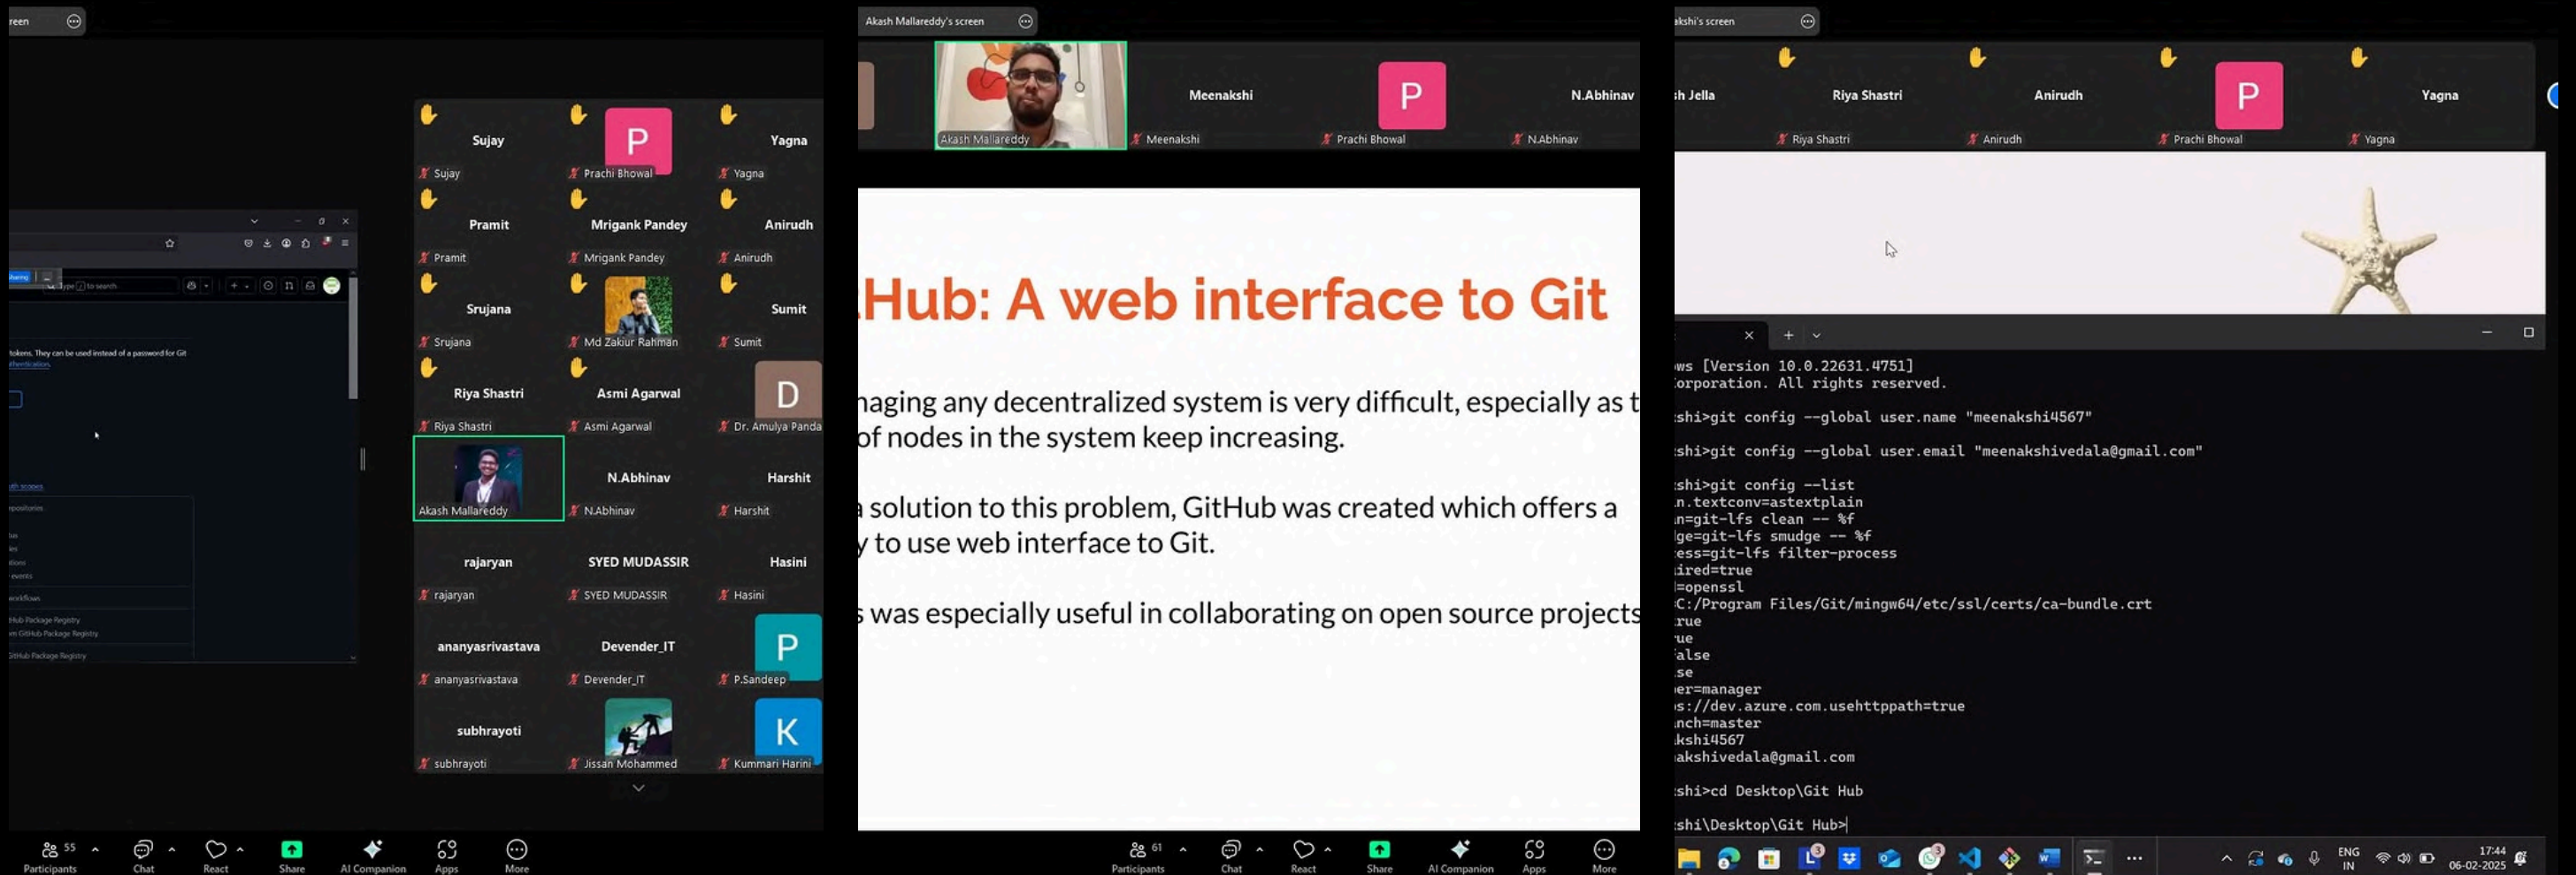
reen

Type / to search

tokens. They can be used instead of a password for Git
uthentication.

th scopes
epositories
us
les
tions
events
orkflows
Hub Package Registry
m GitHub Package Registry
GitHub Package Registry

Sujay
Sujay
P
Prachi Bhowal
Yagna
Yagna
Pramit
Pramit
Mrigank Pandey
Mrigank Pandey
Anirudh
Anirudh
Srujana
Srujana
Md Zakiur Rahman
Sumit
Sumit
Riya Shastri
Riya Shastri
Asmi Agarwal
Asmi Agarwal
D
Dr. Amulya Panda
Akash Mallareddy
N.Abhinav
N.Abhinav
Harshit
Harshit
rajaryan
rajaryan
SYED MUDASSIR
SYED MUDASSIR
Hasini
Hasini
ananyasrivastava
ananyasrivastava
Devender_IT
Devender_IT
P
P.Sandeep
subhrayoti
subhrayoti
Jissan Mohammed
K
Kummari Harini

55 Participants
Chat
React
Share
AI Companion
Apps
More

Akash Mallareddy's screen
Akash Mallareddy
Meenakshi
Meenakshi
P
Prachi Bhowal
N.Abhinav
N.Abhinav

Hub: A web interface to Git

naging any decentralized system is very difficult, especially as t of nodes in the system keep increasing.

a solution to this problem, GitHub was created which offers a y to use web interface to Git.

s was especially useful in collaborating on open source projects

61 Participants
Chat
React
Share
AI Companion
Apps
More

akshi's screen
h Jella
Riya Shastri
Riya Shastri
Anirudh
Anirudh
P
Prachi Bhowal
Yagna
Yagna

ws [Version 10.0.22631.4751]
orporation. All rights reserved.

shi>git config --global user.name "meenakshi4567"

shi>git config --global user.email "meenakshivedala@gmail.com"

shi>git config --list
n.textconv=astextplain
n=git-lfs clean -- %f
ge=git-lfs smudge -- %f
ess=git-lfs filter-process
ired=true
=openssl
C:/Program Files/Git/mingw64/etc/ssl/certs/ca-bundle.crt
rue
ue
alse
se
er=manager
s://dev.azure.com.usehttppath=true
nch=master
kshi4567
akshivedala@gmail.com

shi>cd Desktop\Git Hub

shi\Desktop\Git Hub>

ENG IN
17:44
06-02-2025